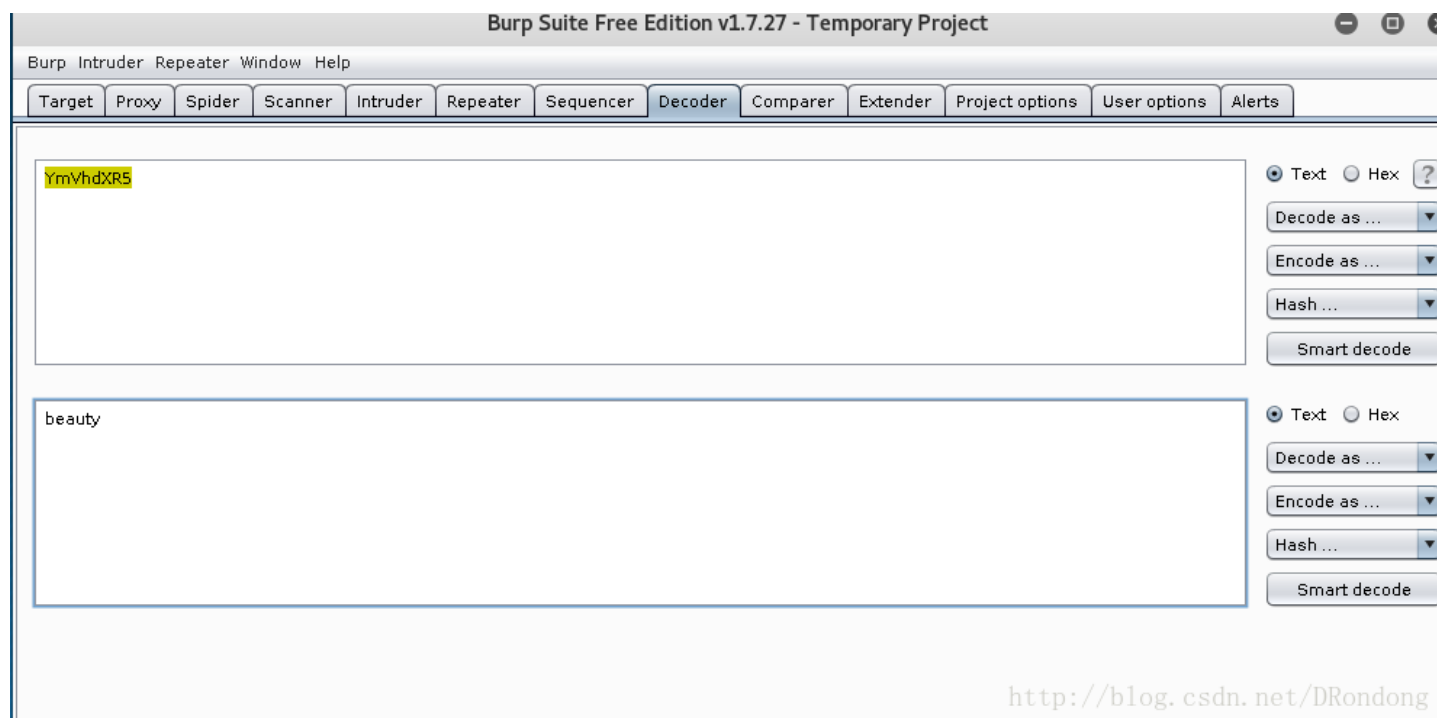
Burp Suite Free Edition v1.7.27 - Temporary Project

Burp Intruder Repeater Window Help

Target | Proxy | Spider | Scanner | Intruder | Repeater | Sequencer | Decoder | Comparer | Extender | Project options | User options | Alerts

YmVhdXR5

Text Hex ?

Decode as ...

Encode as ...

Hash ...

Smart decode

beauty

Text Hex

Decode as ...

Encode as ...

Hash ...

Smart decode

http://blog.csdn.net/DRondong